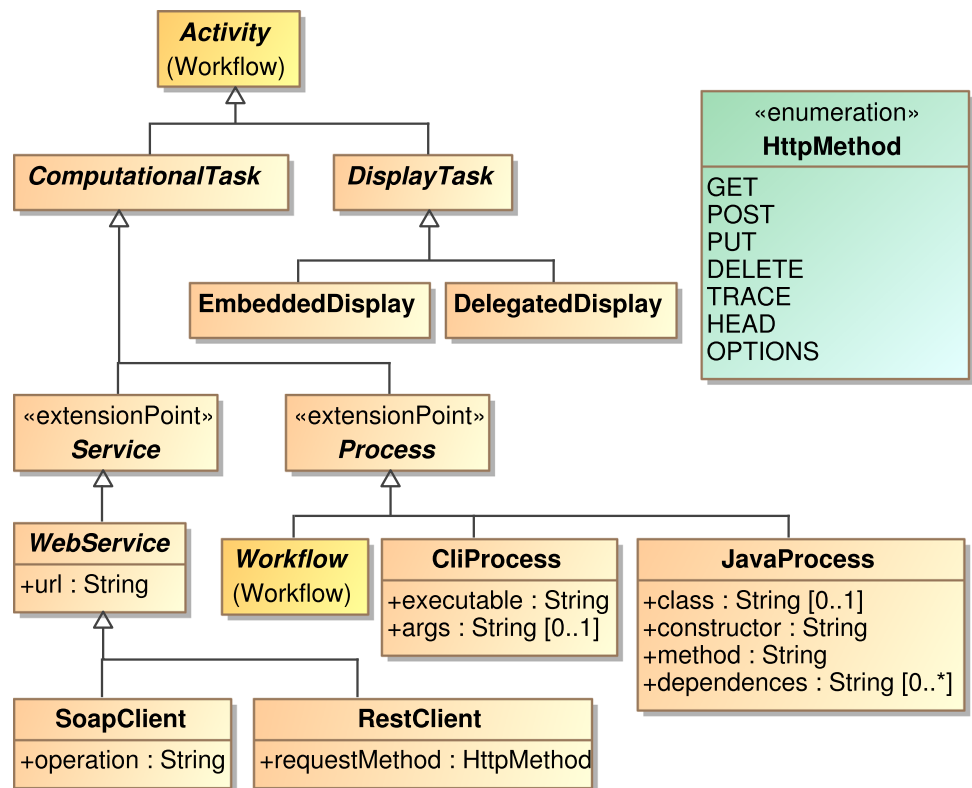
Activity
(Workflow)

«enumeration»
HttpMethod
GET
POST
PUT
DELETE
TRACE
HEAD
OPTIONS

ComputationalTask

DisplayTask

EmbeddedDisplay

DelegatedDisplay

«extensionPoint»
Service

«extensionPoint»
Process

WebService
+url : String

Workflow
(Workflow)

CliProcess
+executable : String
+args : String [0..1]

JavaProcess
+class : String [0..1]
+constructor : String
+method : String
+dependences : String [0..*]

SoapClient
+operation : String

RestClient
+requestMethod : HttpMethod